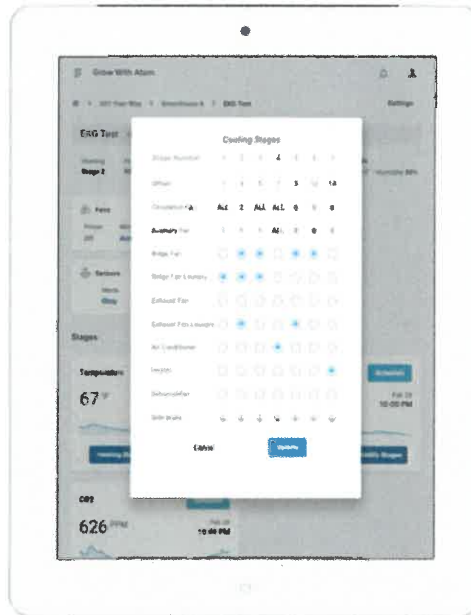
Grow With Atom

Settings

ERG Test

Stage 2

Fans

Sensors

Stages

Temperature

67 °F

CO2

626 PPM

10:00 PM

10:00 PM

Cooling Stages

Stage Number 1 2 3 4 5 6 7

Offset 1 3 5 7 9 12 14

Circulation Fan ALL 2 ALL ALL 0 0 0

Auxiliary Fan 1 1 1 ALL 0 0 0

Ridge Fan

Ridge Fan Louvers

Exhaust Fan

Exhaust Fan Louvers

Air Conditioner

Heater

Dehumidifier

Side Walls

Cancel

Update